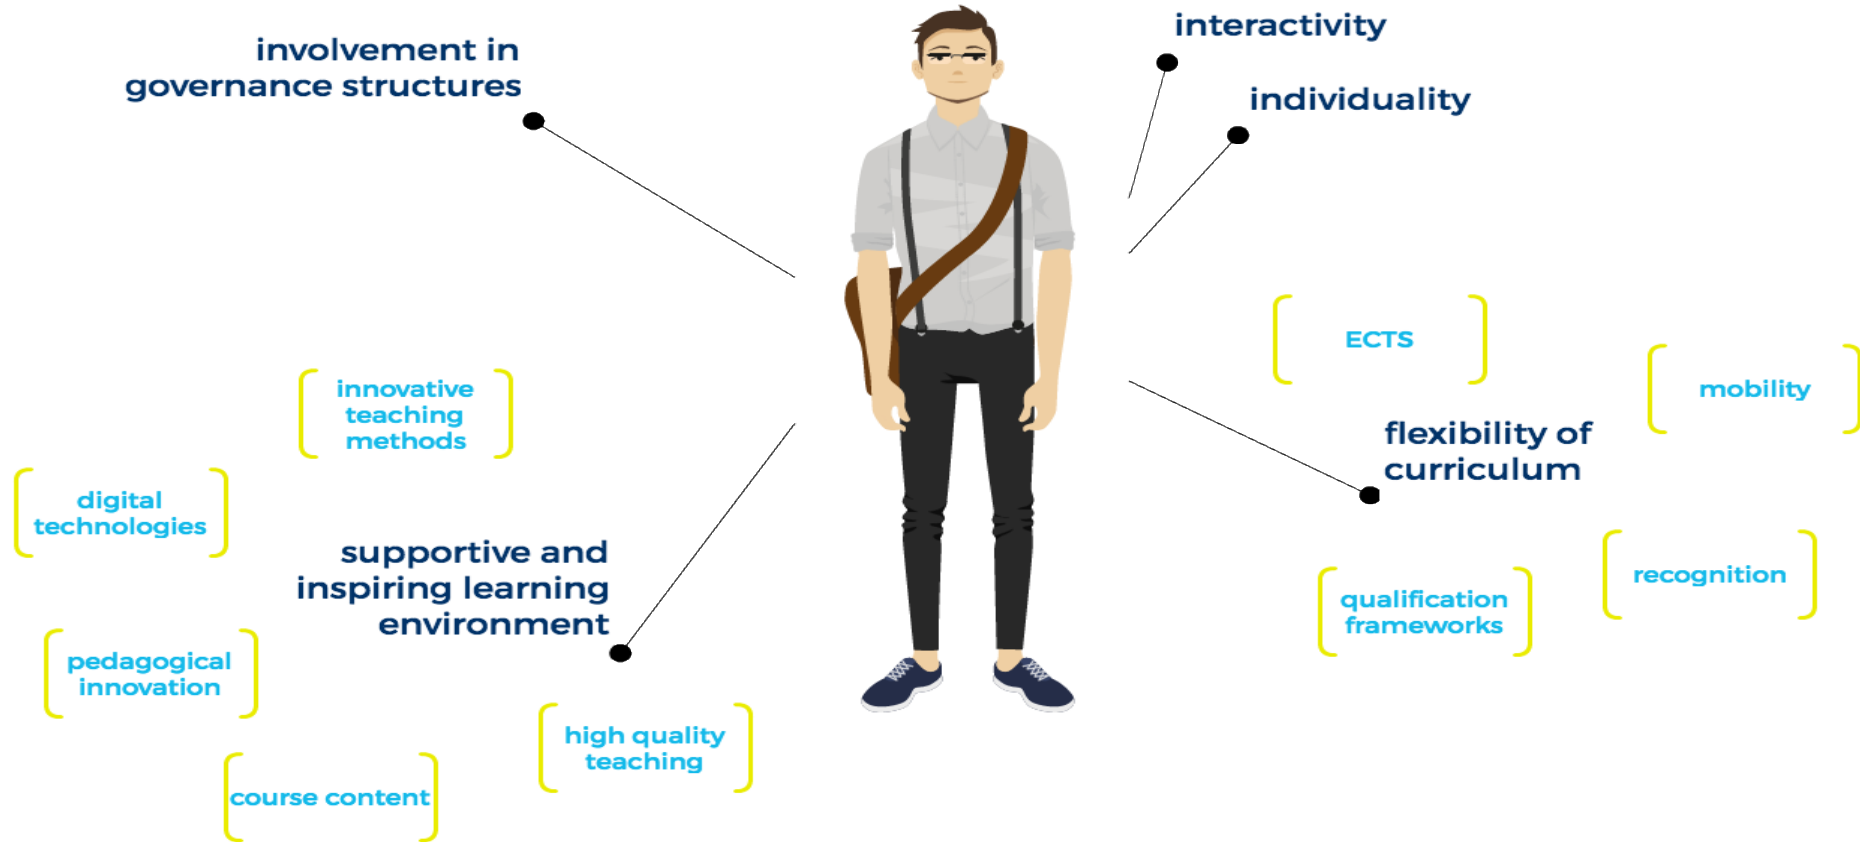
involvement in governance structures

interactivity

individuality

innovative teaching methods

digital technologies

supportive and inspiring learning environment

pedagogical innovation

course content

high quality teaching

ECTS

mobility

flexibility of curriculum

recognition

qualification frameworks